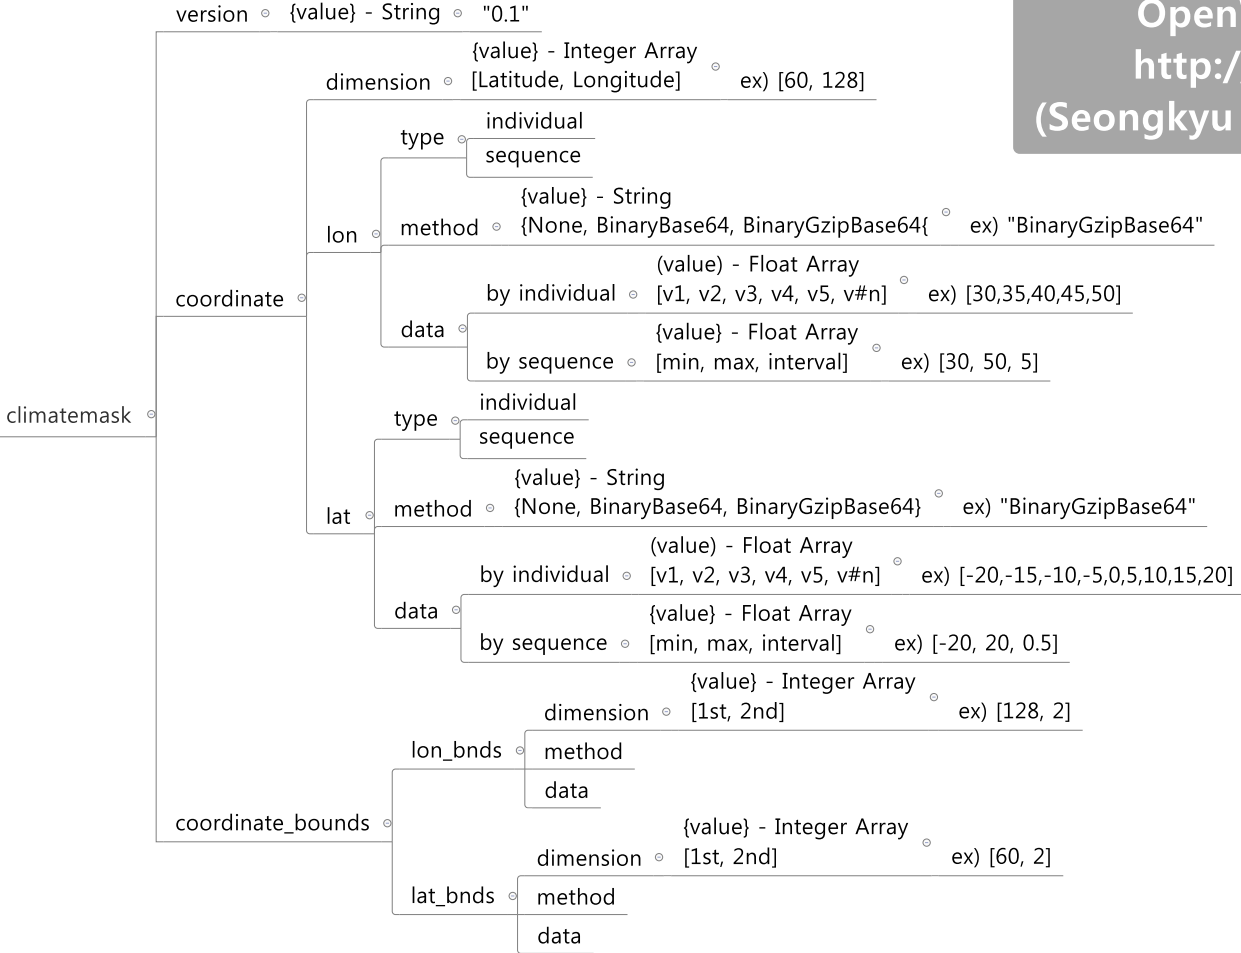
Open
http:/
(Seongkyu

climatemask

version {value} - String "0.1"

coordinate

dimension {value} - Integer Array [Latitude, Longitude] ex) [60, 128]

lon

type individual
sequence

method {value} - String {None, BinaryBase64, BinaryGzipBase64{ ex) "BinaryGzipBase64"

data

by individual (value) - Float Array [v1, v2, v3, v4, v5, v#n] ex) [30,35,40,45,50]

by sequence {value} - Float Array [min, max, interval] ex) [30, 50, 5]

lat

type individual
sequence

method {value} - String {None, BinaryBase64, BinaryGzipBase64} ex) "BinaryGzipBase64"

data

by individual (value) - Float Array [v1, v2, v3, v4, v5, v#n] ex) [-20,-15,-10,-5,0,5,10,15,20]

by sequence {value} - Float Array [min, max, interval] ex) [-20, 20, 0.5]

coordinate_bounds

lon_bnds

dimension {value} - Integer Array [1st, 2nd] ex) [128, 2]

method

data

lat_bnds

dimension {value} - Integer Array [1st, 2nd] ex) [60, 2]

method

data